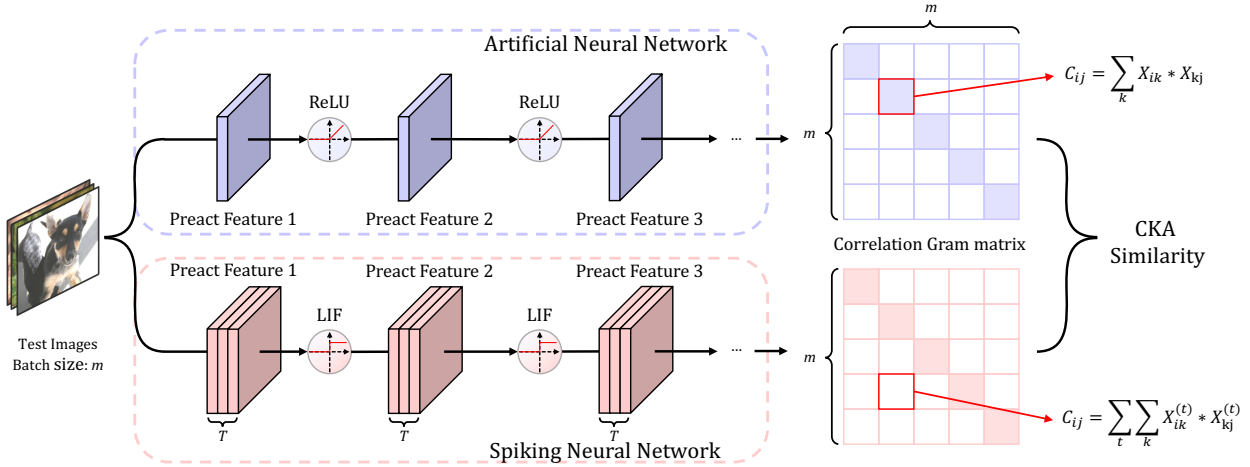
Artificial Neural Network

ReLU

ReLU

...

Preact Feature 1

Preact Feature 2

Preact Feature 3

$m$

$m$

$C_{ij} = \sum_{k} X_{ik} * X_{kj}$

Correlation Gram matrix

CKA Similarity

Test Images
Batch size: $m$

Preact Feature 1

Preact Feature 2

Preact Feature 3

LIF

LIF

...

$m$

$T$

$T$

$T$

Spiking Neural Network

$C_{ij} = \sum_{t} \sum_{k} X_{ik}^{(t)} * X_{kj}^{(t)}$